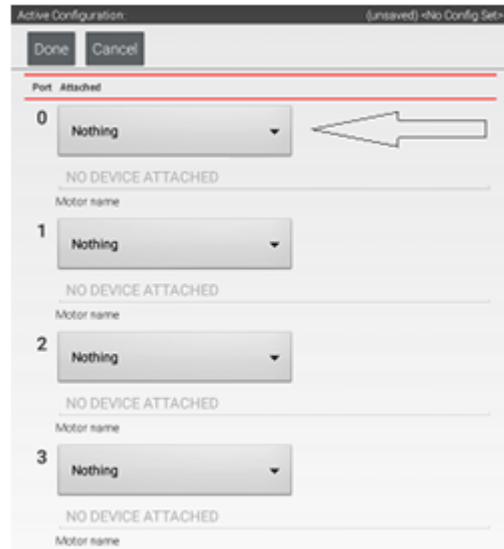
Active Configuration: (unsaved) <No Config Set>

Done Cancel

Port Attached

0 Nothing

NO DEVICE ATTACHED

Motor name

1 Nothing

NO DEVICE ATTACHED

Motor name

2 Nothing

NO DEVICE ATTACHED

Motor name

3 Nothing

NO DEVICE ATTACHED

Motor name